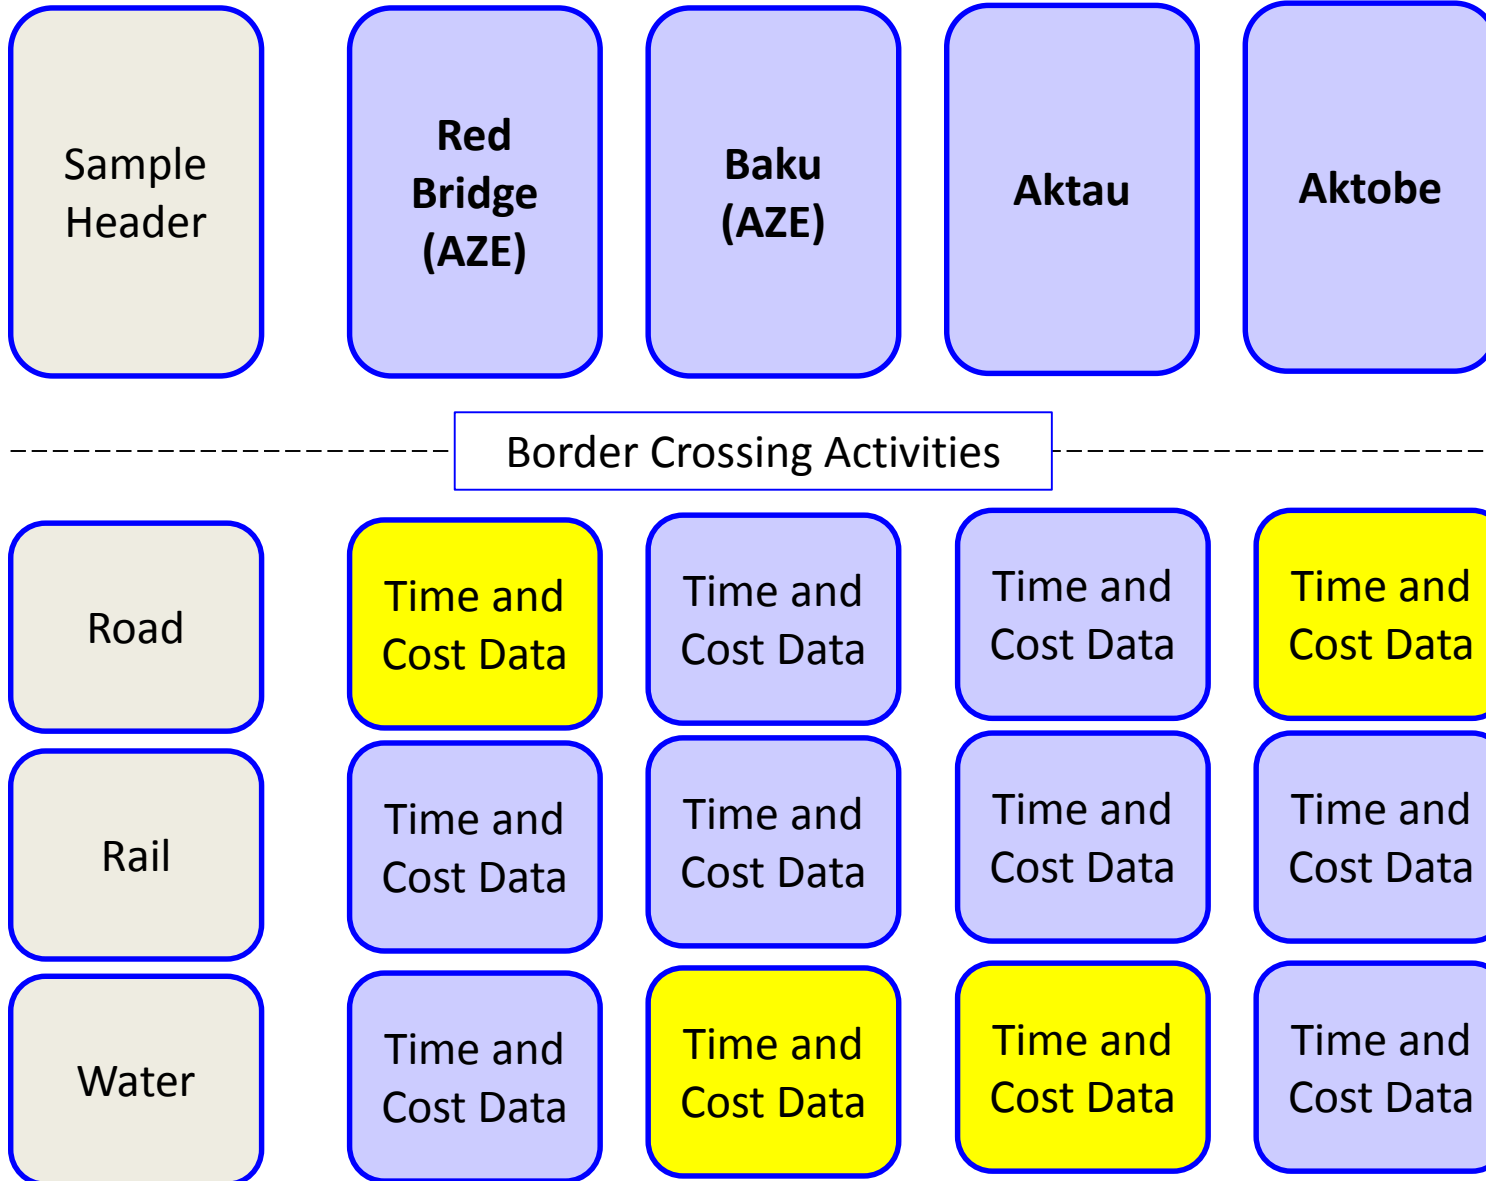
| Sample Header | Red Bridge (AZE) | Baku (AZE) | Aktau | Aktobe |
|---|---|---|---|---|

Border Crossing Activities

| | | | | |
|---|---|---|---|---|
| Road | Time and Cost Data | Time and Cost Data | Time and Cost Data | Time and Cost Data |
| Rail | Time and Cost Data | Time and Cost Data | Time and Cost Data | Time and Cost Data |
| Water | Time and Cost Data | Time and Cost Data | Time and Cost Data | Time and Cost Data |